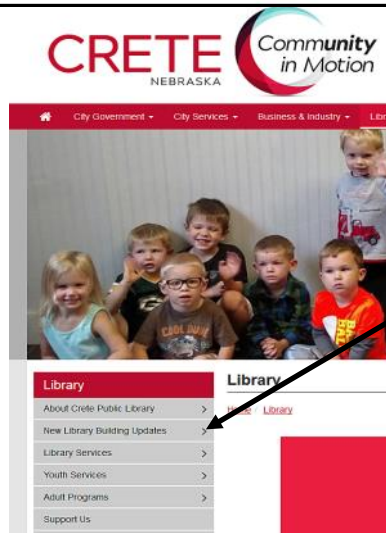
CRETE
NEBRASKA
Community in Motion

City Government ▾ City Services ▾ Business & Industry ▾ Libr

COOL DUDE

Library
About Crete Public Library >
New Library Building Updates >
Library Services >
Youth Services >
Adult Programs >
Support Us

Library
Home / Library